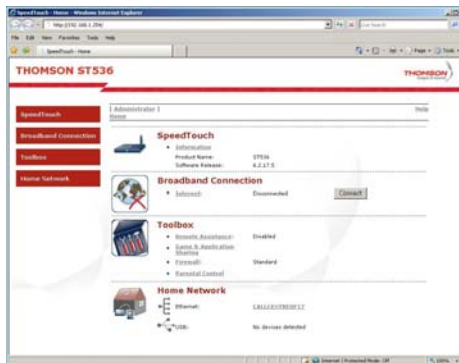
SpeedTouch - Home - Windows Internet Explorer

http://192.168.1.254/

File Edit View Favorites Tools Help

SpeedTouch - Home

THOMSON ST536

THOMSON

SpeedTouch

Broadband Connection

Toolbox

Home Network

Administrator | Home

Help

SpeedTouch

• Information

Product Name: ST536

Software Release: 6.2.17.5

Broadband Connection

• Internet: Disconnected

Connect

Toolbox

• Remote Assistance: Disabled

• Game & Application Sharing

• Firewall: Standard

• Parental Control

Home Network

Ethernet: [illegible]

USB: No devices detected

Internet | Protected Mode: Off

100%